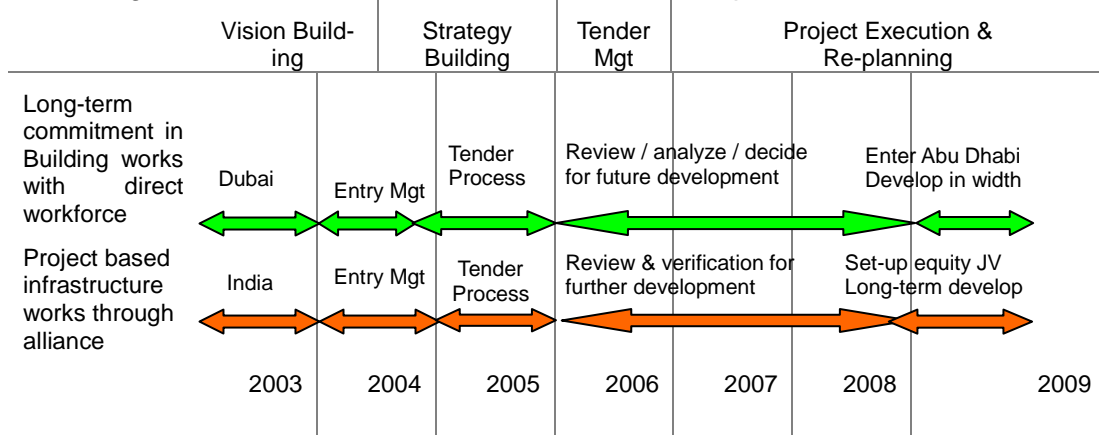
| | Vision Building | Strategy Building | Tender Mgt | Project Execution & Re-planning |
|---|---|---|---|---|

Long-term commitment in Building works with direct workforce

Dubai

Entry Mgt

Tender Process

Review / analyze / decide for future development

Enter Abu Dhabi Develop in width

Project based infrastructure works through alliance

India

Entry Mgt

Tender Process

Review & verification for further development

Set-up equity JV Long-term develop

2003 2004 2005 2006 2007 2008 2009